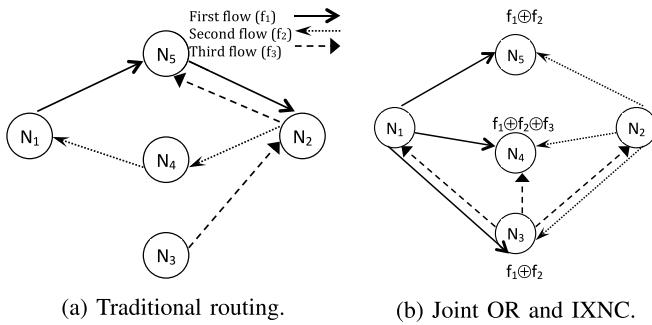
First flow ($f_1$)
Second flow ($f_2$)
Third flow ($f_3$)

$N_5$
$N_1$
$N_2$
$N_4$
$N_3$

(a) Traditional routing.

$f_1 \oplus f_2$
$N_5$
$N_1$
$f_1 \oplus f_2 \oplus f_3$
$N_4$
$N_2$
$N_3$
$f_1 \oplus f_2$

(b) Joint OR and IXNC.